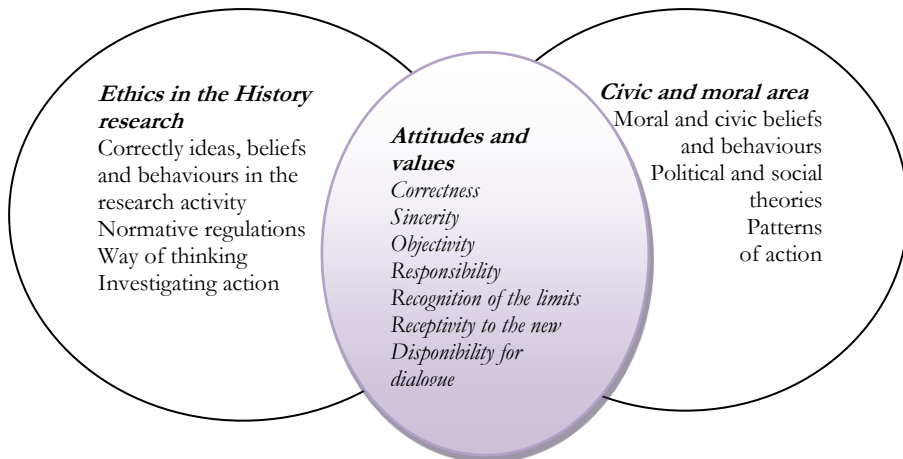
**Ethics in the History research**
Correctly ideas, beliefs and behaviours in the research activity
Normative regulations
Way of thinking
Investigating action

**Attitudes and values**
*Correctness*
*Sincerity*
*Objectivity*
*Responsibility*
*Recognition of the limits*
*Receptivity to the new*
*Disponibility for dialogue*

**Civic and moral area**
Moral and civic beliefs and behaviours
Political and social theories
Patterns of action